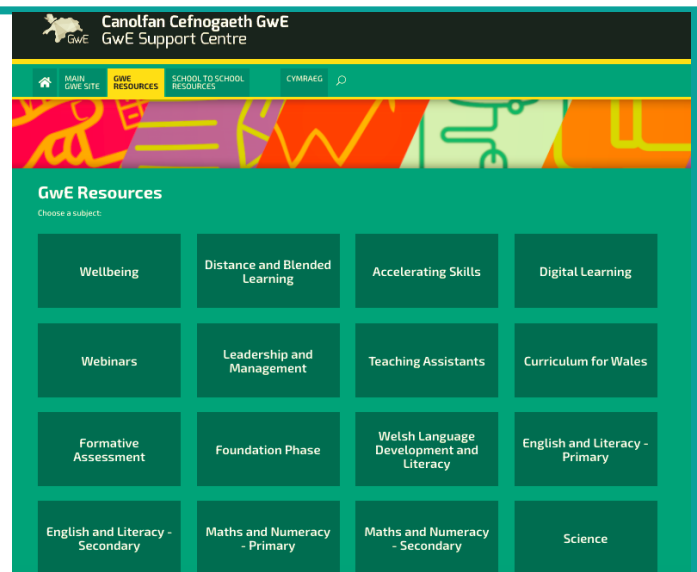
GwE Canolfan Cefnogaeth GwE
GwE Support Centre

MAIN GWE SITE | GWE RESOURCES | SCHOOL TO SCHOOL RESOURCES | CYMRAEG

GwE Resources
Choose a subject:

Wellbeing
Distance and Blended Learning
Accelerating Skills
Digital Learning
Webinars
Leadership and Management
Teaching Assistants
Curriculum for Wales
Formative Assessment
Foundation Phase
Welsh Language Development and Literacy
English and Literacy - Primary
English and Literacy - Secondary
Maths and Numeracy - Primary
Maths and Numeracy - Secondary
Science